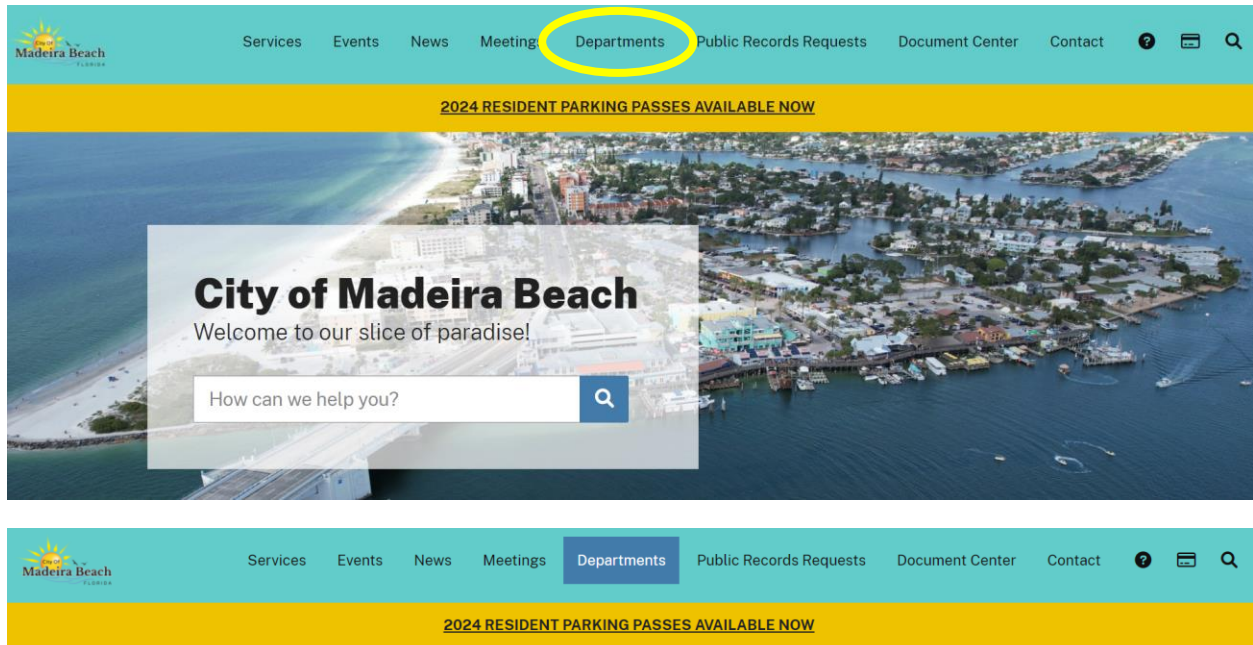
City of Madeira Beach FLORIDA

Services Events News Meetings Departments Public Records Requests Document Center Contact

2024 RESIDENT PARKING PASSES AVAILABLE NOW

City of Madeira Beach

Welcome to our slice of paradise!

How can we help you?

City of Madeira Beach FLORIDA

Services Events News Meetings Departments Public Records Requests Document Center Contact

2024 RESIDENT PARKING PASSES AVAILABLE NOW